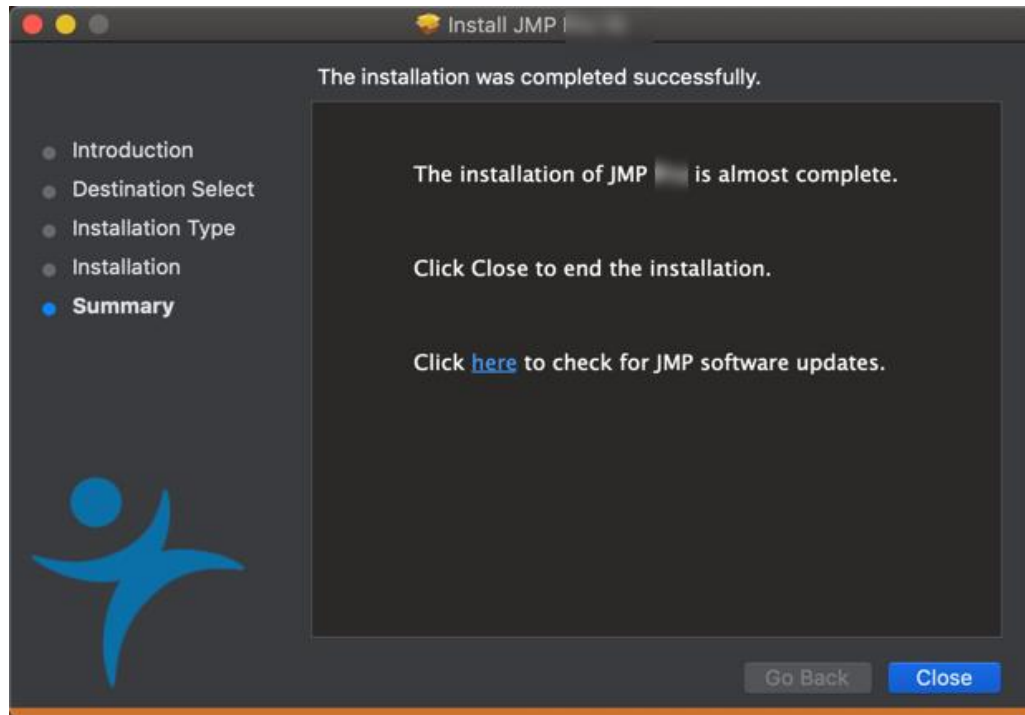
Install JMP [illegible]

The installation was completed successfully.

Introduction
Destination Select
Installation Type
Installation
Summary

The installation of JMP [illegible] is almost complete.

Click Close to end the installation.

Click here to check for JMP software updates.

Go Back
Close